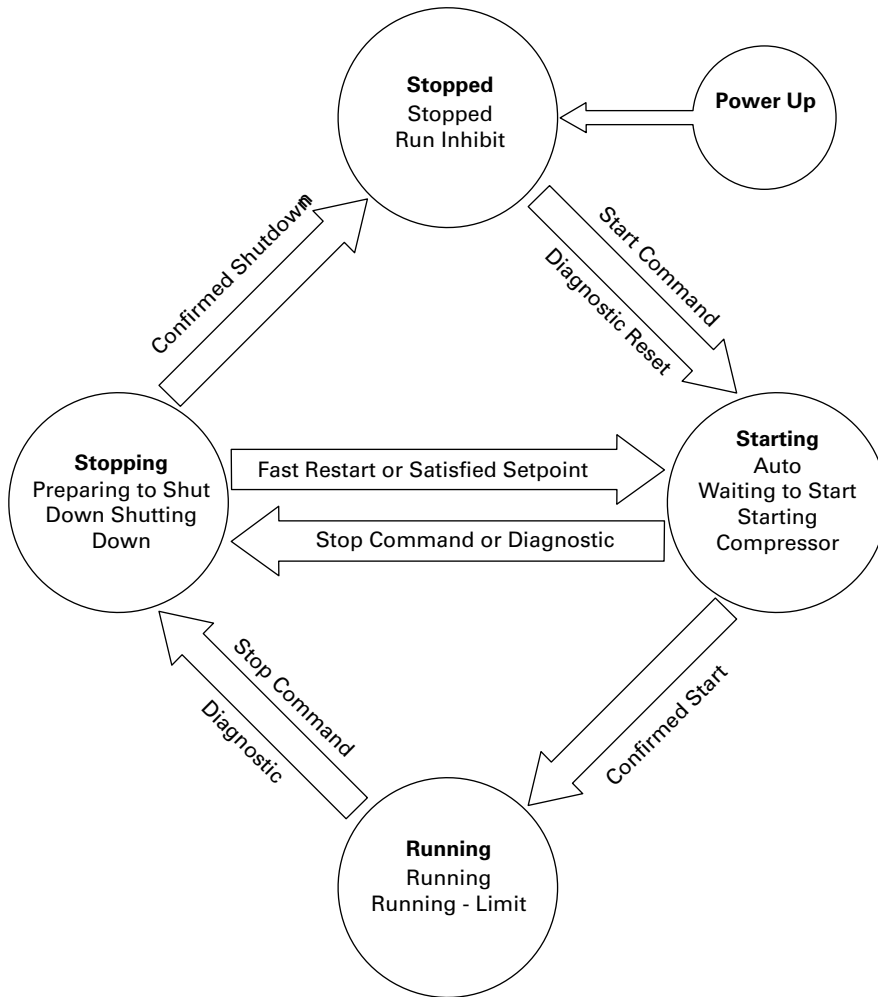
Stopped
Stopped
Run Inhibit

Power Up

Confirmed Shutdown

Start Command

Diagnostic Reset

Stopping
Preparing to Shut Down Shutting Down

Fast Restart or Satisfied Setpoint

Stop Command or Diagnostic

Starting
Auto
Waiting to Start
Starting Compressor

Stop Command

Diagnostic

Confirmed Start

Running
Running
Running - Limit